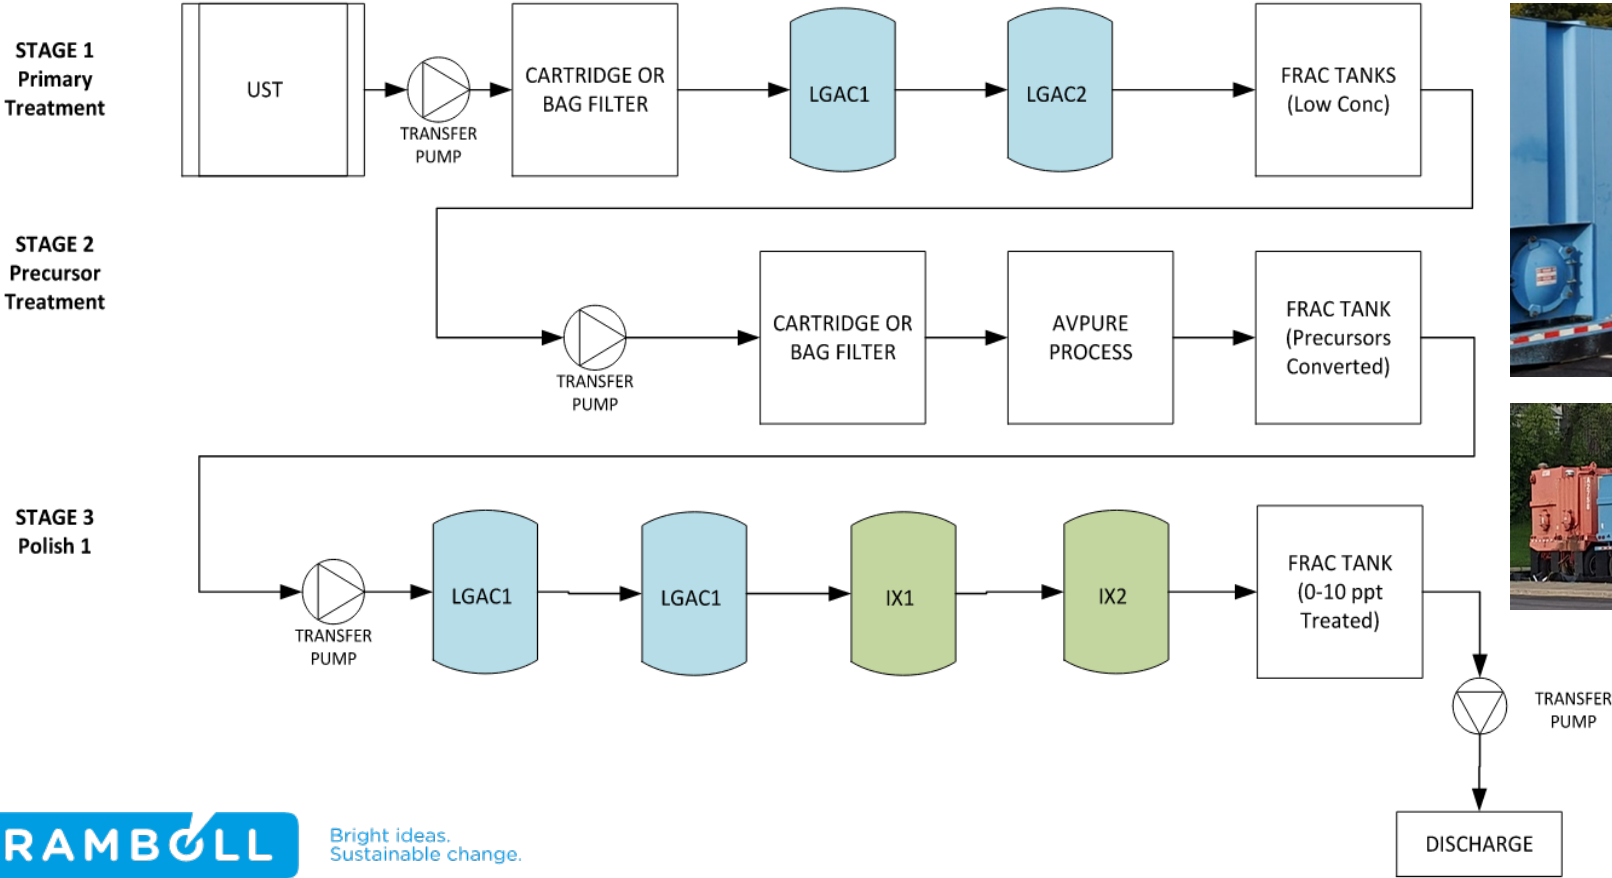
STAGE 1
Primary
Treatment

UST

TRANSFER PUMP

CARTRIDGE OR BAG FILTER

LGAC1

LGAC2

FRAC TANKS (Low Conc)

STAGE 2
Precursor
Treatment

TRANSFER PUMP

CARTRIDGE OR BAG FILTER

AVPURE PROCESS

FRAC TANK (Precursors Converted)

STAGE 3
Polish 1

TRANSFER PUMP

LGAC1

LGAC1

IX1

IX2

FRAC TANK (0-10 ppt Treated)

TRANSFER PUMP

DISCHARGE

RAMBOLL

Bright ideas.
Sustainable change.